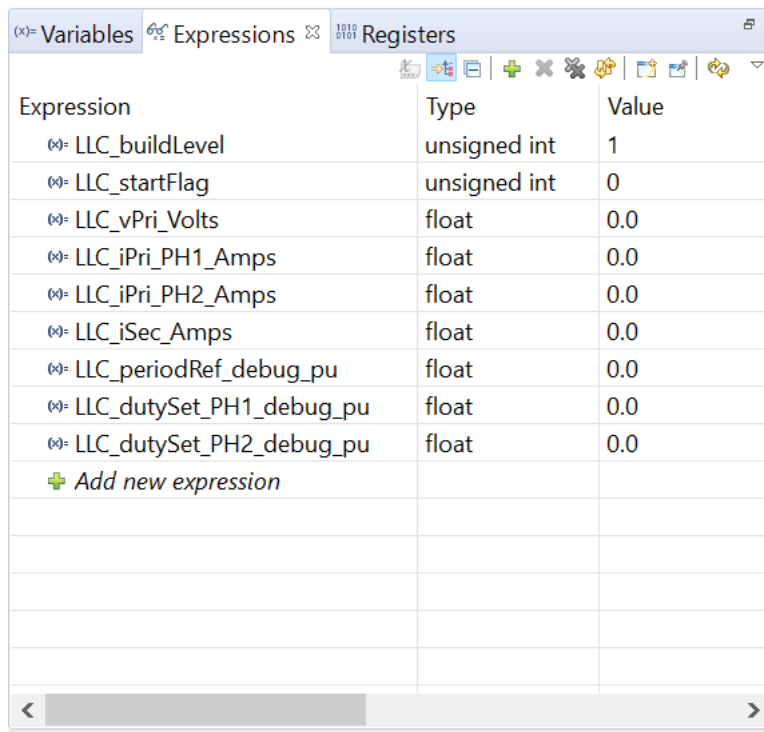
(x)= Variables | Expressions ☒ | 1010 0101 Registers

| Expression | Type | Value |
|---|---|---|
| (x)= LLC_buildLevel | unsigned int | 1 |
| (x)= LLC_startFlag | unsigned int | 0 |
| (x)= LLC_vPri_Volts | float | 0.0 |
| (x)= LLC_iPri_PH1_Amps | float | 0.0 |
| (x)= LLC_iPri_PH2_Amps | float | 0.0 |
| (x)= LLC_iSec_Amps | float | 0.0 |
| (x)= LLC_periodRef_debug_pu | float | 0.0 |
| (x)= LLC_dutySet_PH1_debug_pu | float | 0.0 |
| (x)= LLC_dutySet_PH2_debug_pu | float | 0.0 |
| Add new expression | | |